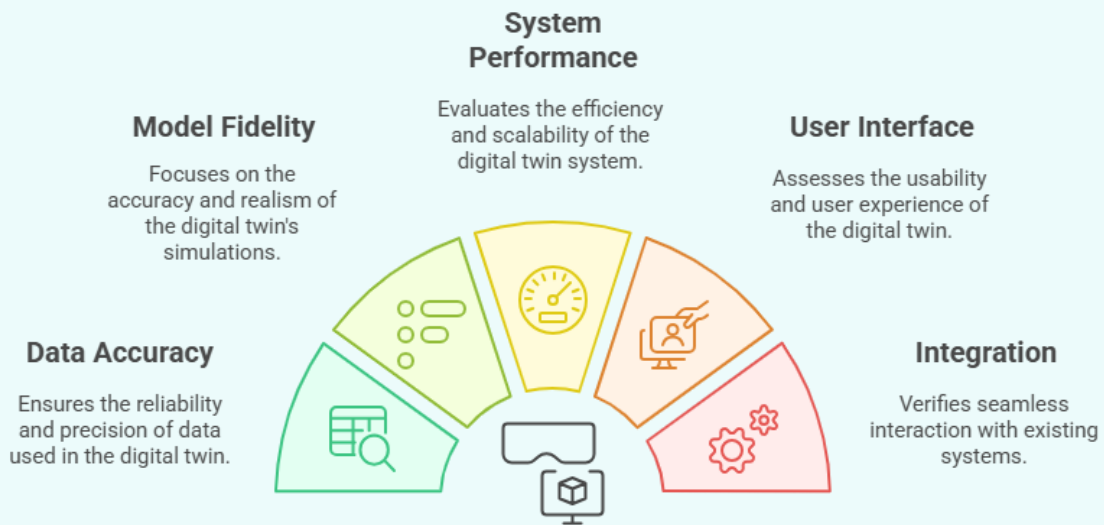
System Performance

Evaluates the efficiency and scalability of the digital twin system.

Model Fidelity

Focuses on the accuracy and realism of the digital twin's simulations.

User Interface

Assesses the usability and user experience of the digital twin.

Data Accuracy

Ensures the reliability and precision of data used in the digital twin.

Integration

Verifies seamless interaction with existing systems.